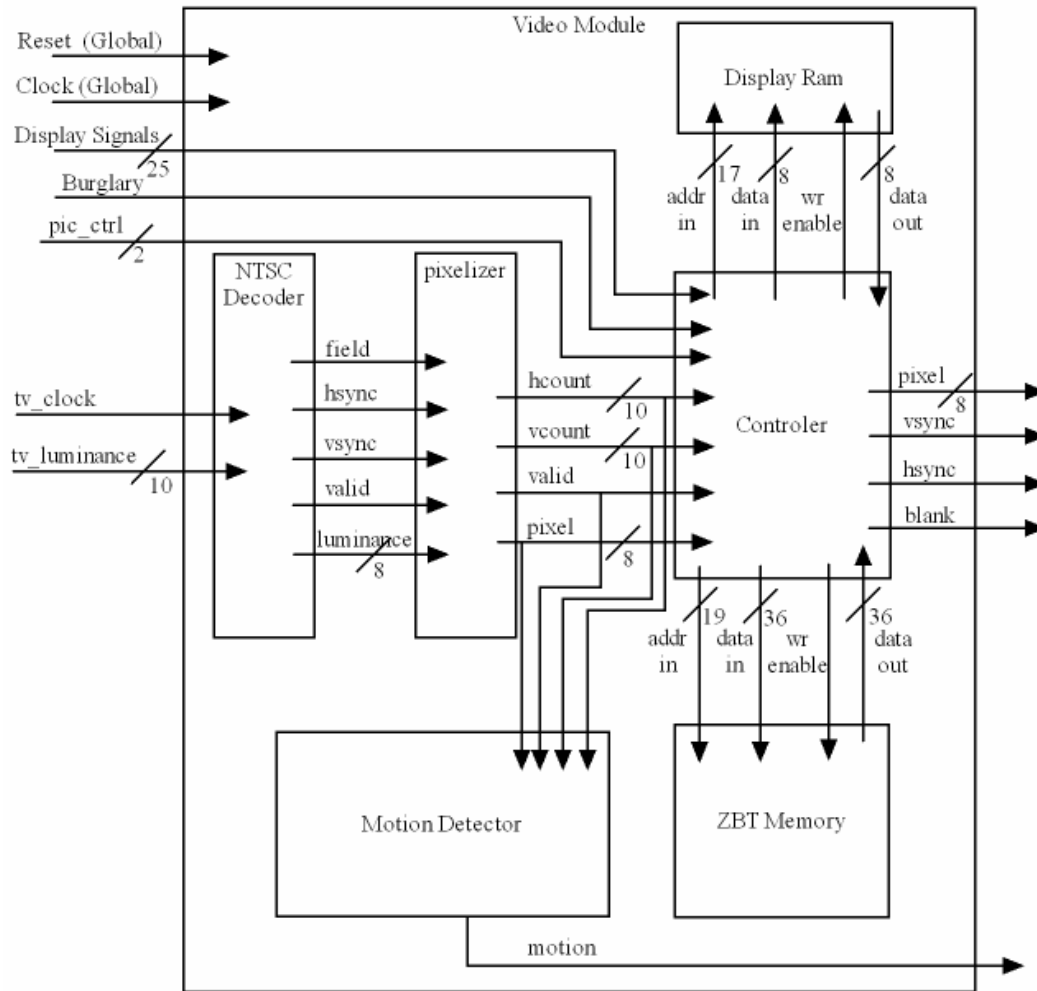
Video Module

Reset (Global)
Clock (Global)
Display Signals
25
Burglary
pic_ctrl
2

Display Ram

17
addr in
8
data in
wr enable
8
data out

NTSC Decoder

pixelizer

field
hsync
vsync
valid
luminance
8

tv_clock
tv_luminance
10

hcount
10
vcount
10
valid
pixel
8

Controler

pixel
8
vsync
hsync
blank

19
addr in
36
data in
wr enable
36
data out

Motion Detector

ZBT Memory

motion